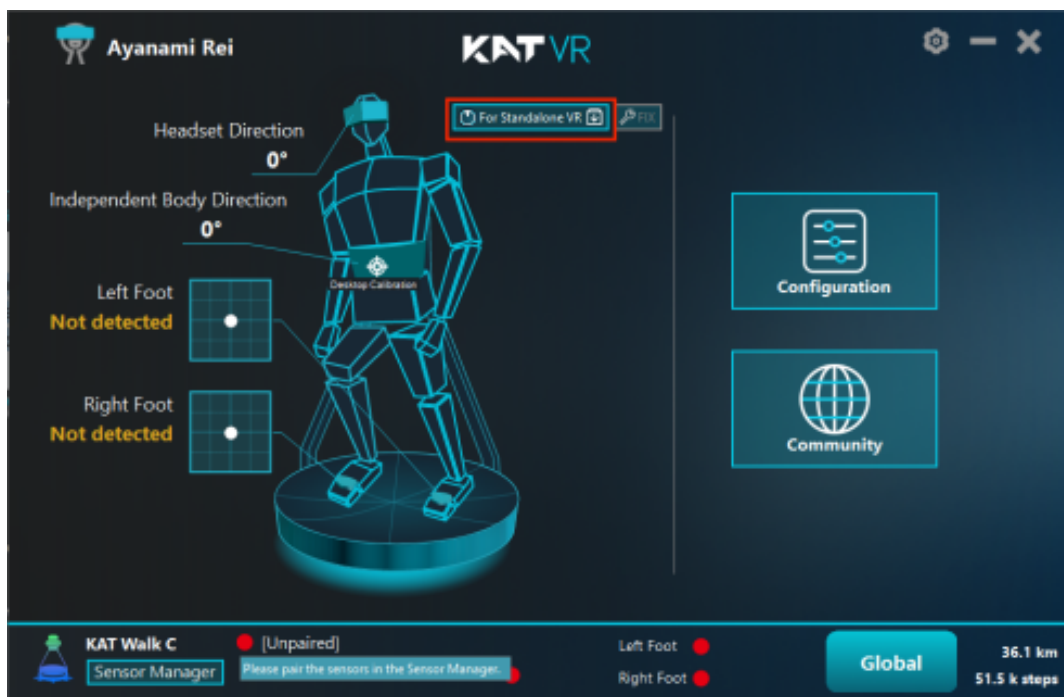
Ayanami Rei

KAT VR

For Standalone VR

FIX

Headset Direction
0°

Independent Body Direction
0°

Desktop Calibration

Left Foot
Not detected

Right Foot
Not detected

Configuration

Community

KAT Walk C
Sensor Manager

[Unpaired]
Please pair the sensors in the Sensor Manager.

Left Foot
Right Foot

Global

36.1 km
51.5 k steps